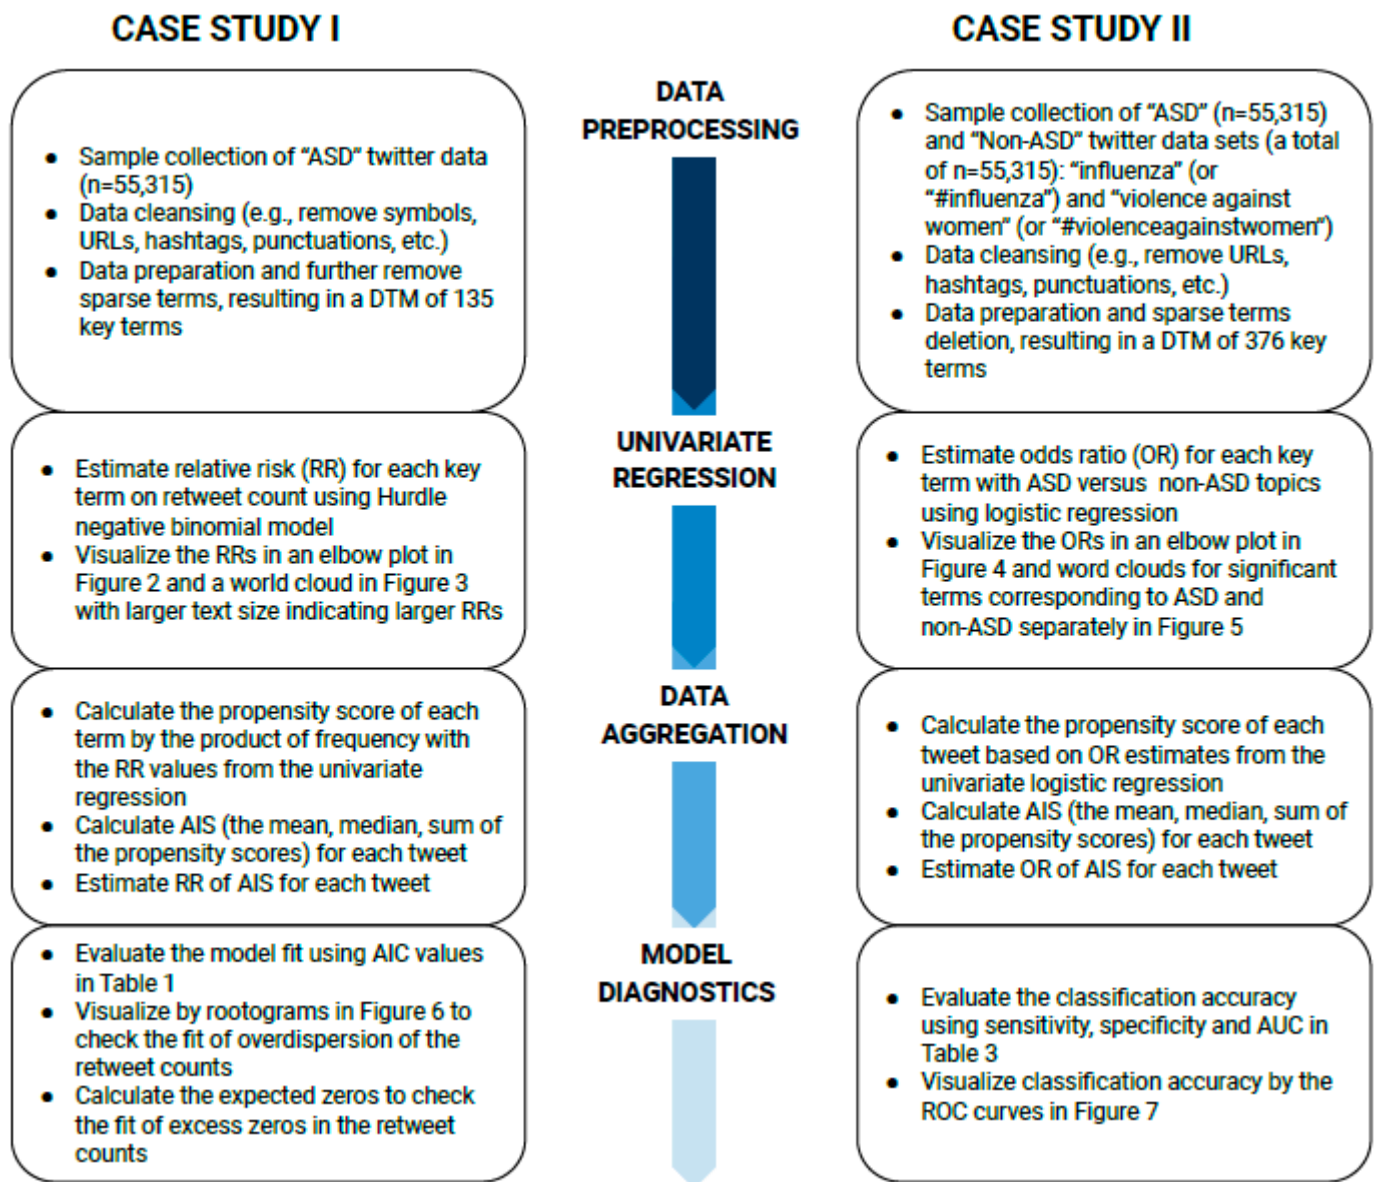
CASE STUDY I

CASE STUDY II

DATA PREPROCESSING

- Sample collection of "ASD" twitter data (n=55,315)
- Data cleansing (e.g., remove symbols, URLs, hashtags, punctuations, etc.)
- Data preparation and further remove sparse terms, resulting in a DTM of 135 key terms

- Sample collection of "ASD" (n=55,315) and "Non-ASD" twitter data sets (a total of n=55,315): "influenza" (or "#influenza") and "violence against women" (or "#violenceagainstwomen")
- Data cleansing (e.g., remove URLs, hashtags, punctuations, etc.)
- Data preparation and sparse terms deletion, resulting in a DTM of 376 key terms

UNIVARIATE REGRESSION

- Estimate relative risk (RR) for each key term on retweet count using Hurdle negative binomial model
- Visualize the RRs in an elbow plot in Figure 2 and a world cloud in Figure 3 with larger text size indicating larger RRs

- Estimate odds ratio (OR) for each key term with ASD versus non-ASD topics using logistic regression
- Visualize the ORs in an elbow plot in Figure 4 and word clouds for significant terms corresponding to ASD and non-ASD separately in Figure 5

DATA AGGREGATION

- Calculate the propensity score of each term by the product of frequency with the RR values from the univariate regression
- Calculate AIS (the mean, median, sum of the propensity scores) for each tweet
- Estimate RR of AIS for each tweet

- Calculate the propensity score of each tweet based on OR estimates from the univariate logistic regression
- Calculate AIS (the mean, median, sum of the propensity scores) for each tweet
- Estimate OR of AIS for each tweet

MODEL DIAGNOSTICS

- Evaluate the model fit using AIC values in Table 1
- Visualize by rootograms in Figure 6 to check the fit of overdispersion of the retweet counts
- Calculate the expected zeros to check the fit of excess zeros in the retweet counts

- Evaluate the classification accuracy using sensitivity, specificity and AUC in Table 3
- Visualize classification accuracy by the ROC curves in Figure 7